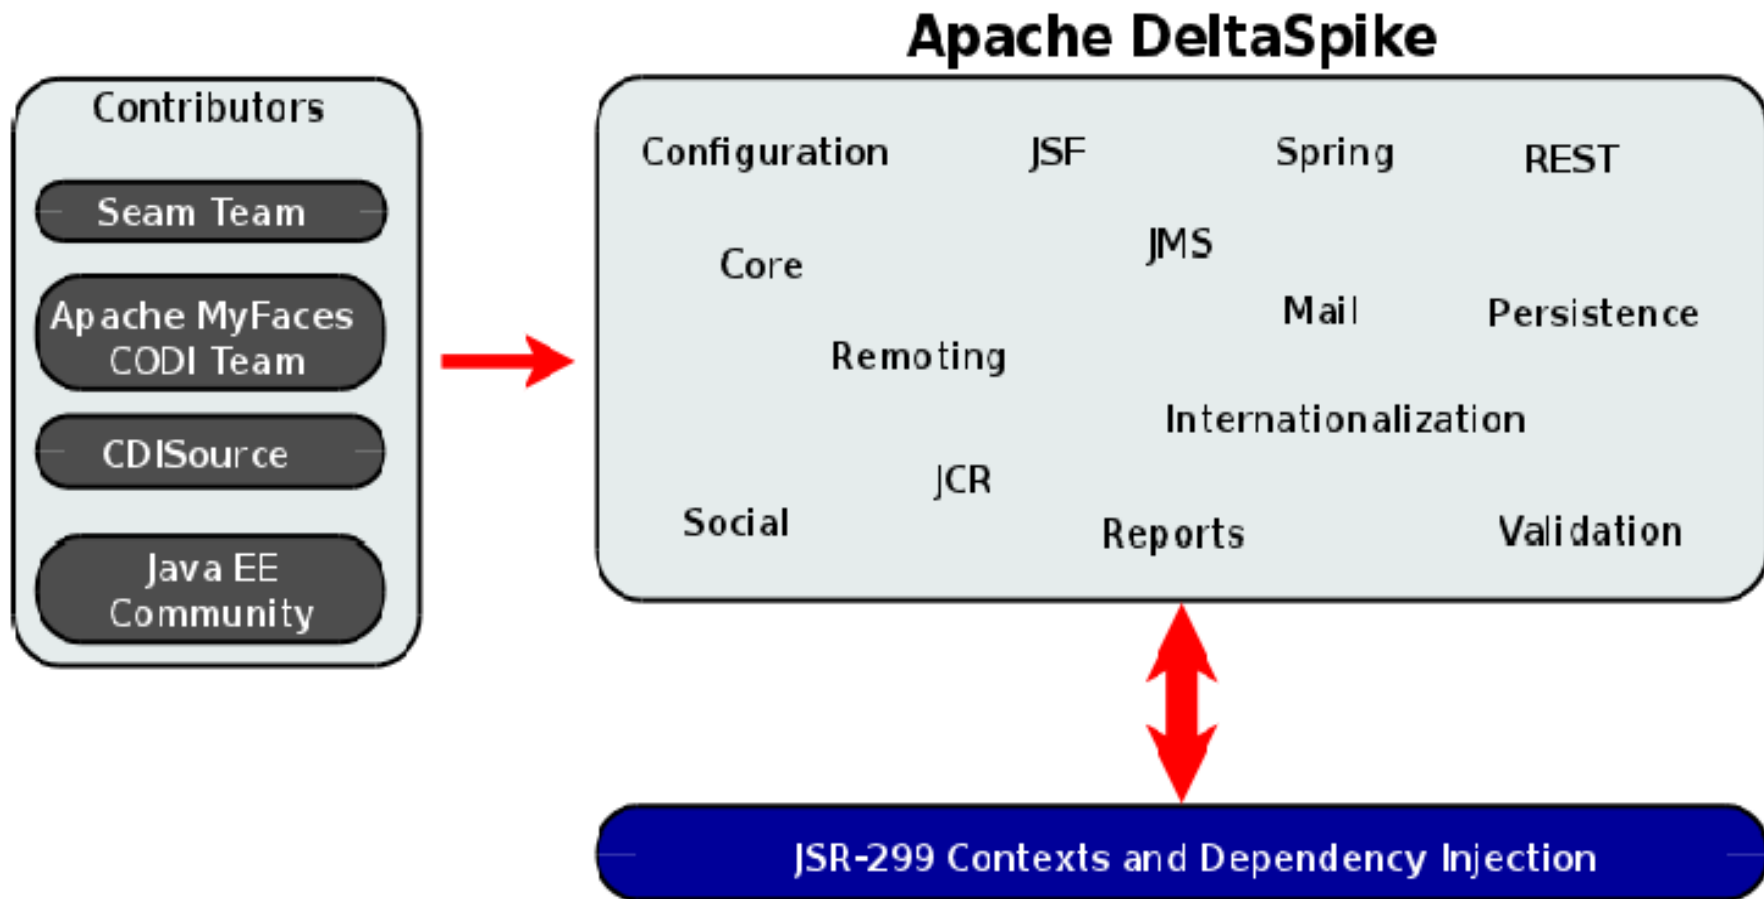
Contributors

Seam Team

Apache MyFaces CODI Team

CDISource

Java EE Community

Apache DeltaSpike

Configuration

JSF

Spring

REST

JMS

Core

Mail

Persistence

Remoting

Internationalization

JCR

Social

Reports

Validation

JSR-299 Contexts and Dependency Injection